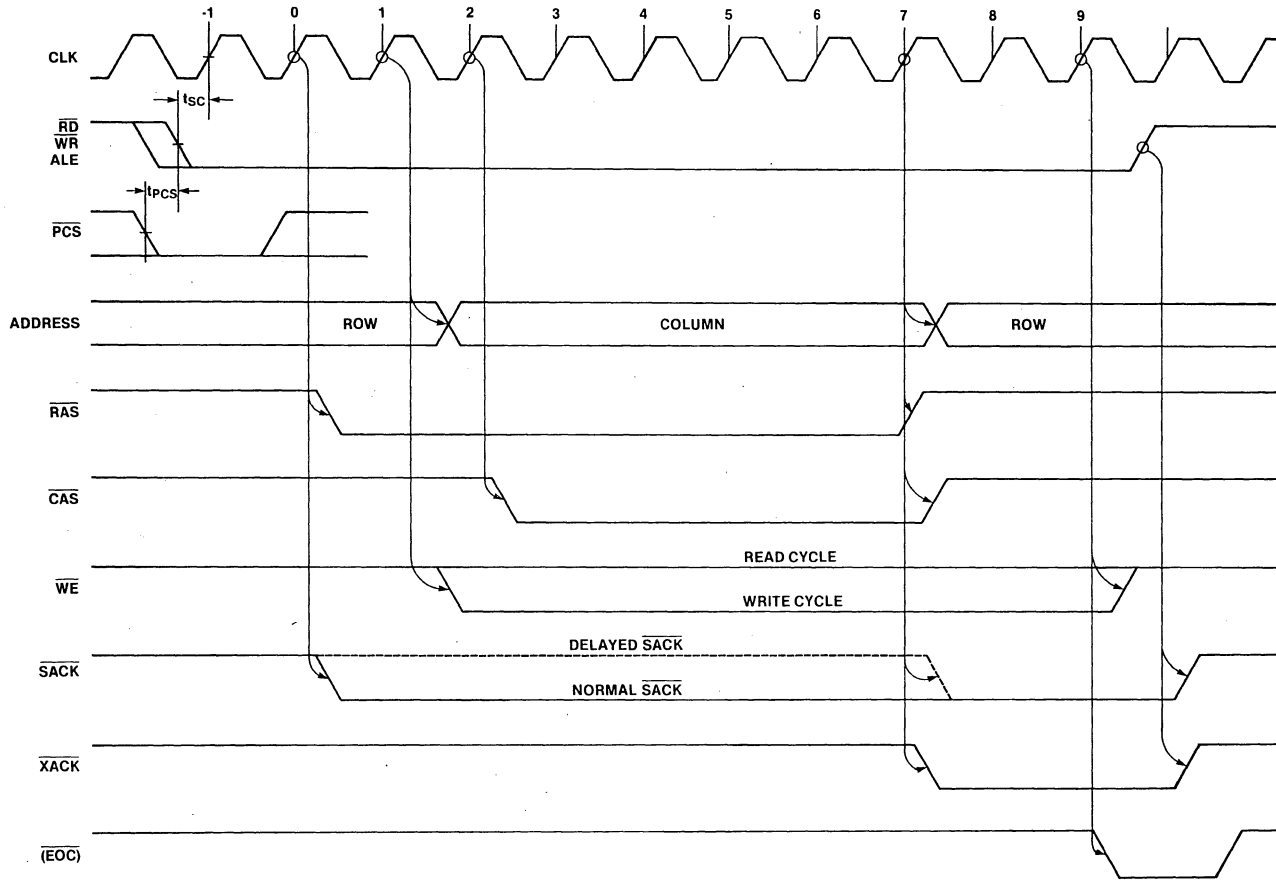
-1 0 1 2 3 4 5 6 7 8 9

CLK

$t_{SC}$

$\overline{RD}$
$\overline{WR}$
ALE

$t_{PCS}$

$\overline{PCS}$

ADDRESS

ROW

COLUMN

ROW

$\overline{RAS}$

$\overline{CAS}$

READ CYCLE

$\overline{WE}$

WRITE CYCLE

DELAYED $\overline{SACK}$

$\overline{SACK}$

NORMAL $\overline{SACK}$

$\overline{XACK}$

$(\overline{EOC})$